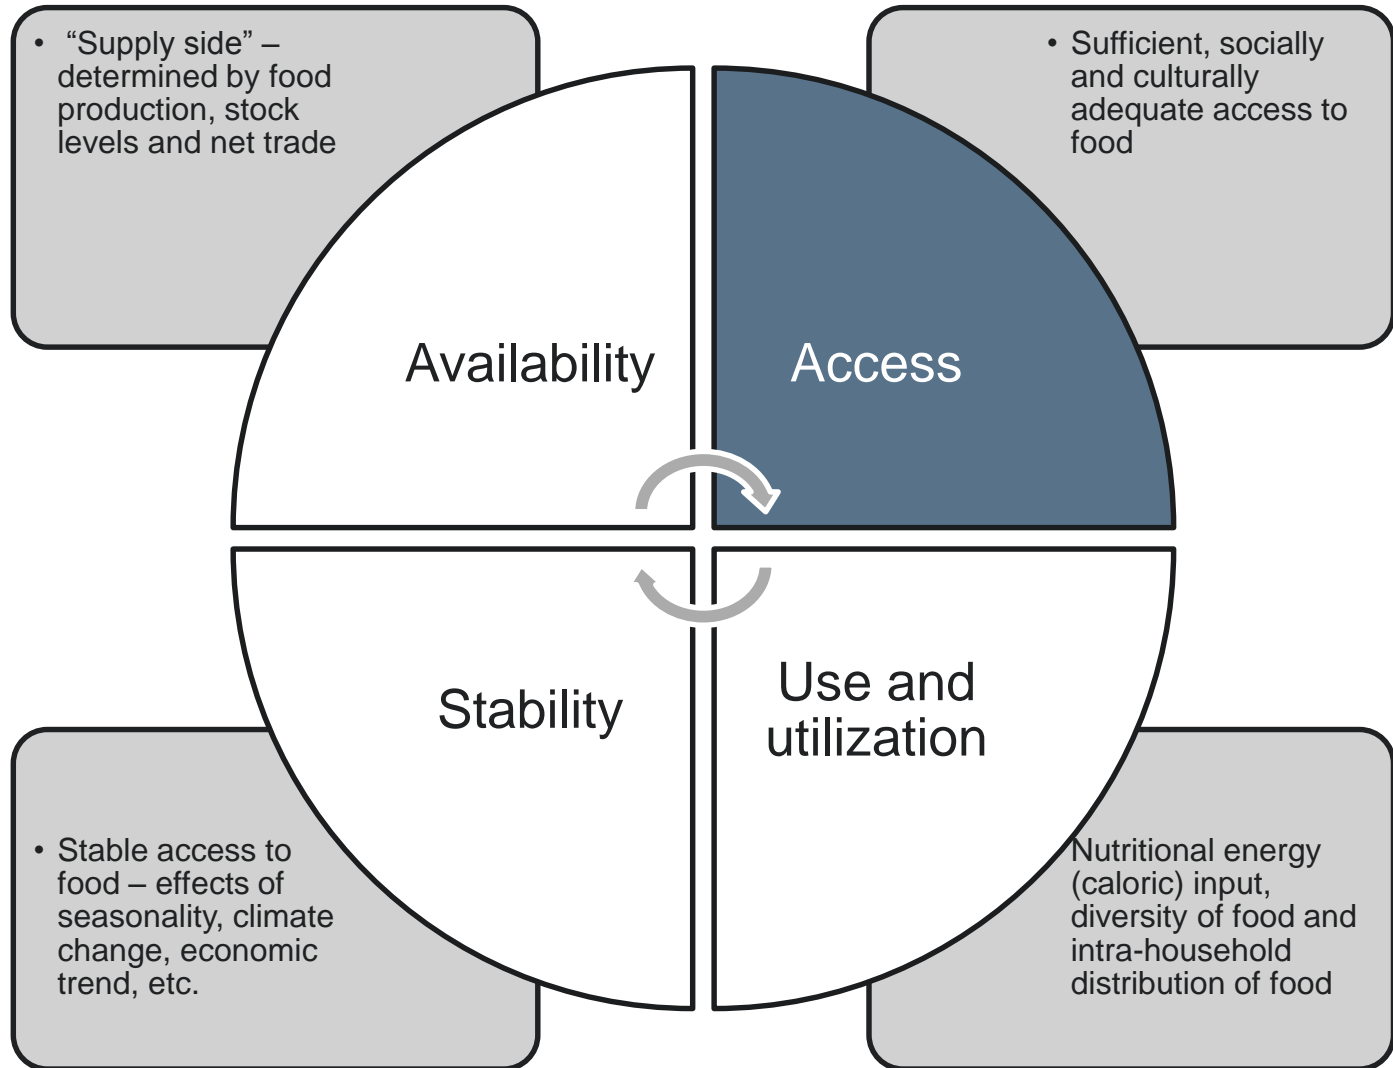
• "Supply side" – determined by food production, stock levels and net trade

• Sufficient, socially and culturally adequate access to food

Availability

Access

Stability

Use and utilization

• Stable access to food – effects of seasonality, climate change, economic trend, etc.

Nutritional energy (caloric) input, diversity of food and intra-household distribution of food